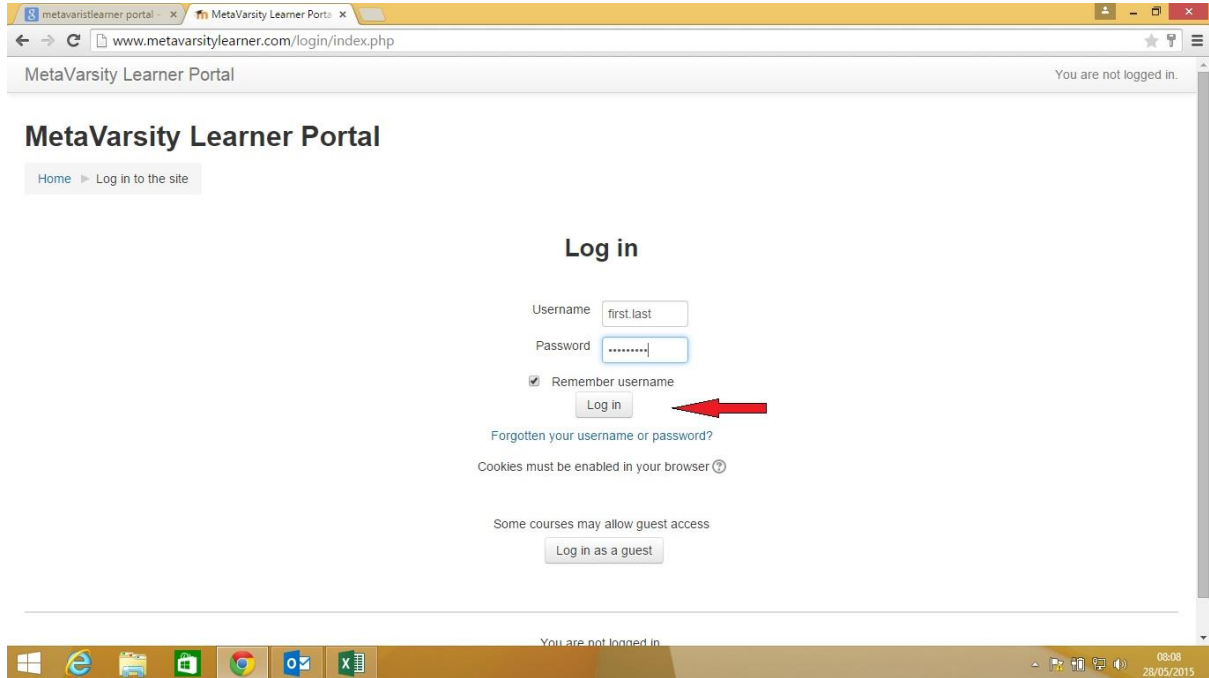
metavaristlearner portal - ×
MetaVarsity Learner Porta ×

www.metavarsitylearner.com/login/index.php

MetaVarsity Learner Portal

You are not logged in.

MetaVarsity Learner Portal

Home ► Log in to the site

Log in

Username first.last

Password ••••••••••

Remember username

Log in

Forgotten your username or password?

Cookies must be enabled in your browser

Some courses may allow guest access

Log in as a guest

You are not logged in.

08:08
28/05/2015